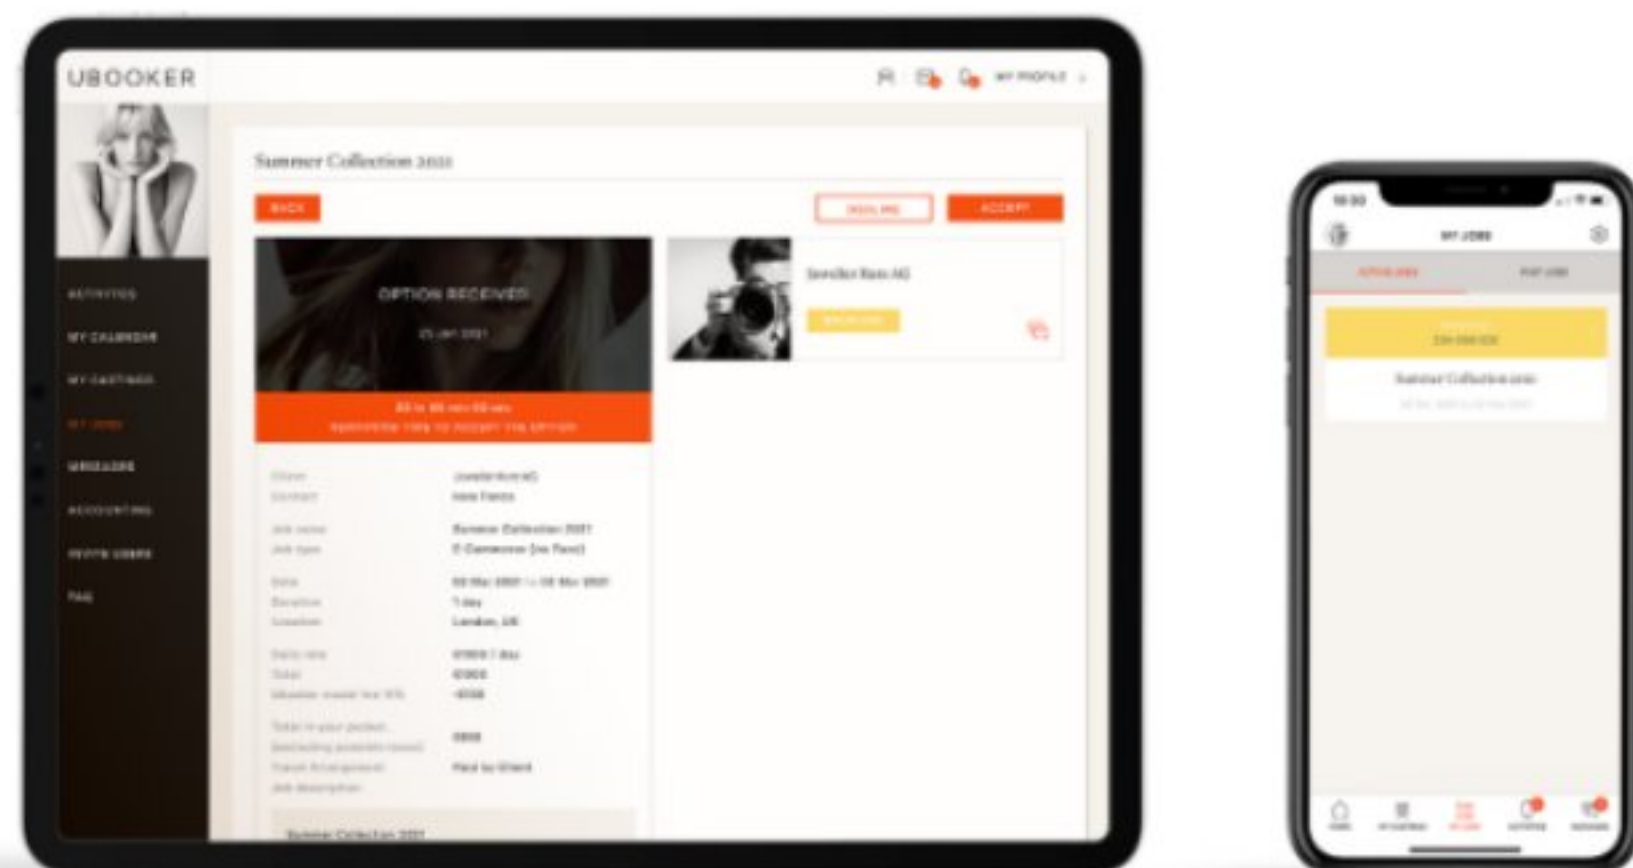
UBOOKER

MY PROFILE

Summer Collection 2021

BACK

DECLINE

ACCEPT

ACTIVITIES

MY CALENDAR

MY CASTINGS

MY JOBS

MESSAGES

ACCOUNTING

INVITE USERS

FAQ

OPTION RECEIVED

25 JAN 2021

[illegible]

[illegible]

Jeweller Kurz AG

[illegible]

Client
Contact

Job name
Job type

Date
Duration
Location

Daily rate
Total

Total in your pocket

Travel Arrangement
Job description

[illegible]
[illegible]

Summer Collection 2021
E-Commerce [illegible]

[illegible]
1 day
London, UK

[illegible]

Paid by Client

Summer Collection 2021

MY JOBS

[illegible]

Summer Collection 2021